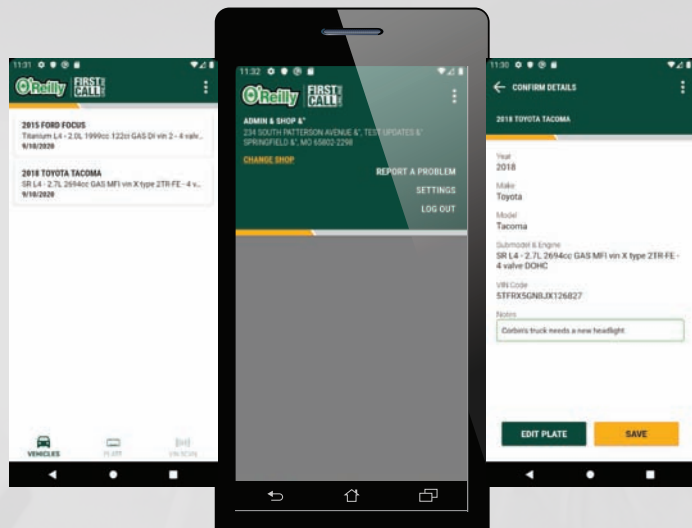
11:31

O'Reilly FIRST CALL

2015 FORD FOCUS
Titanium L4 - 2.0L 1999cc 122ci GAS DI vin 2 - 4 valv...
9/10/2020

2018 TOYOTA TACOMA
SR L4 - 2.7L 2694cc GAS MFI vin X type 2TR-FE - 4 v...
9/10/2020

VEHICLES PLATE VIN SCAN

11:32

O'Reilly FIRST CALL

ADMIN & SHOP &"
234 SOUTH PATTERSON AVENUE &", TEST UPDATES &" SPRINGFIELD &", MO 65802-2298

CHANGE SHOP

REPORT A PROBLEM
SETTINGS
LOG OUT

11:30

CONFIRM DETAILS

2018 TOYOTA TACOMA

Year
2018

Make
Toyota

Model
Tacoma

Submodel & Engine
SR L4 - 2.7L 2694cc GAS MFI vin X type 2TR-FE - 4 valve DOHC

VIN Code
5TFRX5GN8JX126827

Notes
Corbin's truck needs a new headlight

EDIT PLATE
SAVE